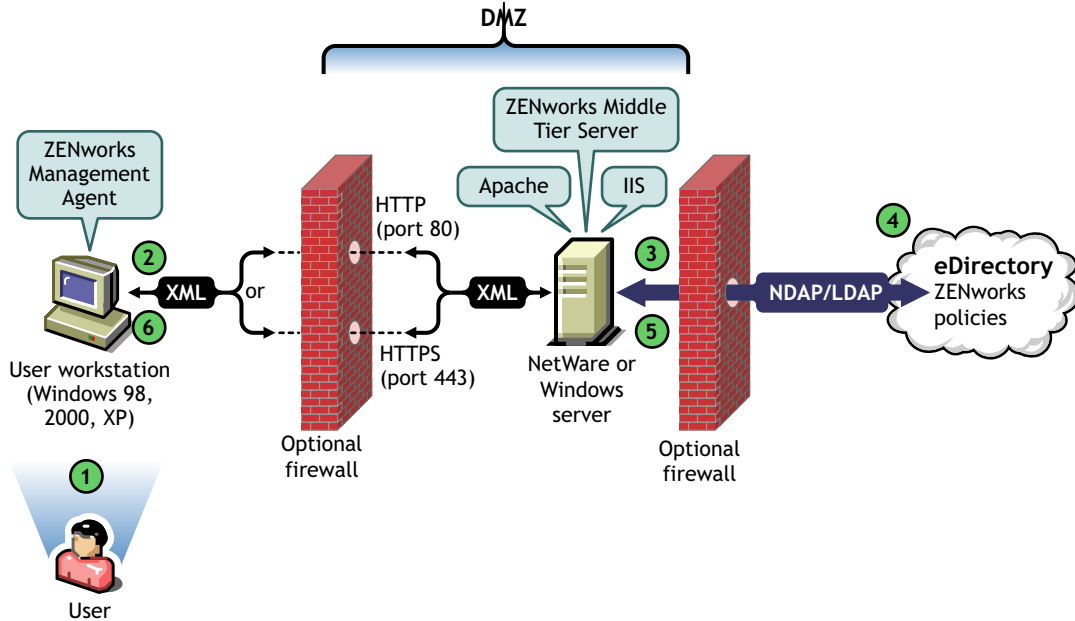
DMZ

ZENworks Middle Tier Server

Apache

IIS

ZENworks Management Agent

2

XML

or

HTTP (port 80)

XML

3

4

NDAP/LDAP

eDirectory ZENworks policies

6

5

HTTPS (port 443)

User workstation (Windows 98, 2000, XP)

NetWare or Windows server

Optional firewall

Optional firewall

1

User